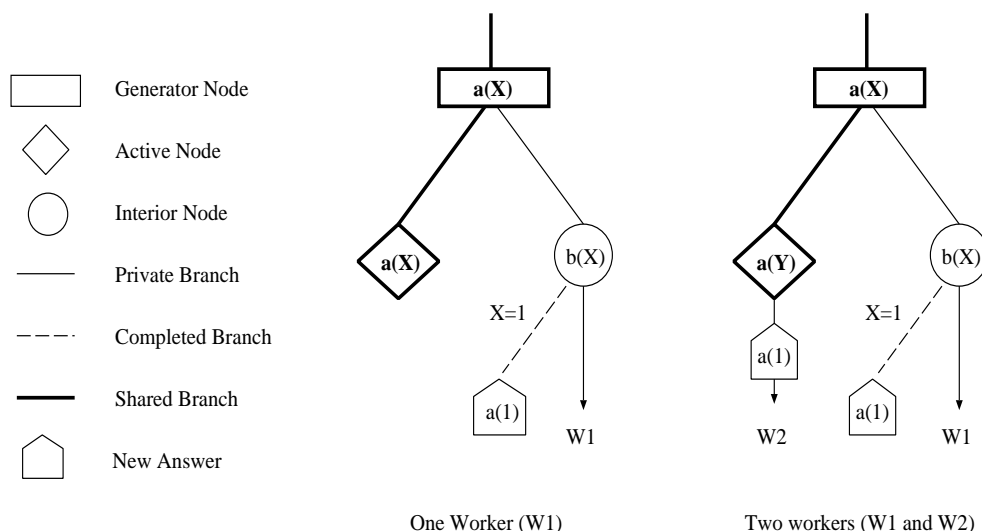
Generator Node
Active Node
Interior Node
Private Branch
Completed Branch
Shared Branch
New Answer

a(X)
a(X)
b(X)
X=1
a(1)
W1
One Worker (W1)

a(X)
a(Y)
a(1)
W2
b(X)
X=1
a(1)
W1
Two workers (W1 and W2)